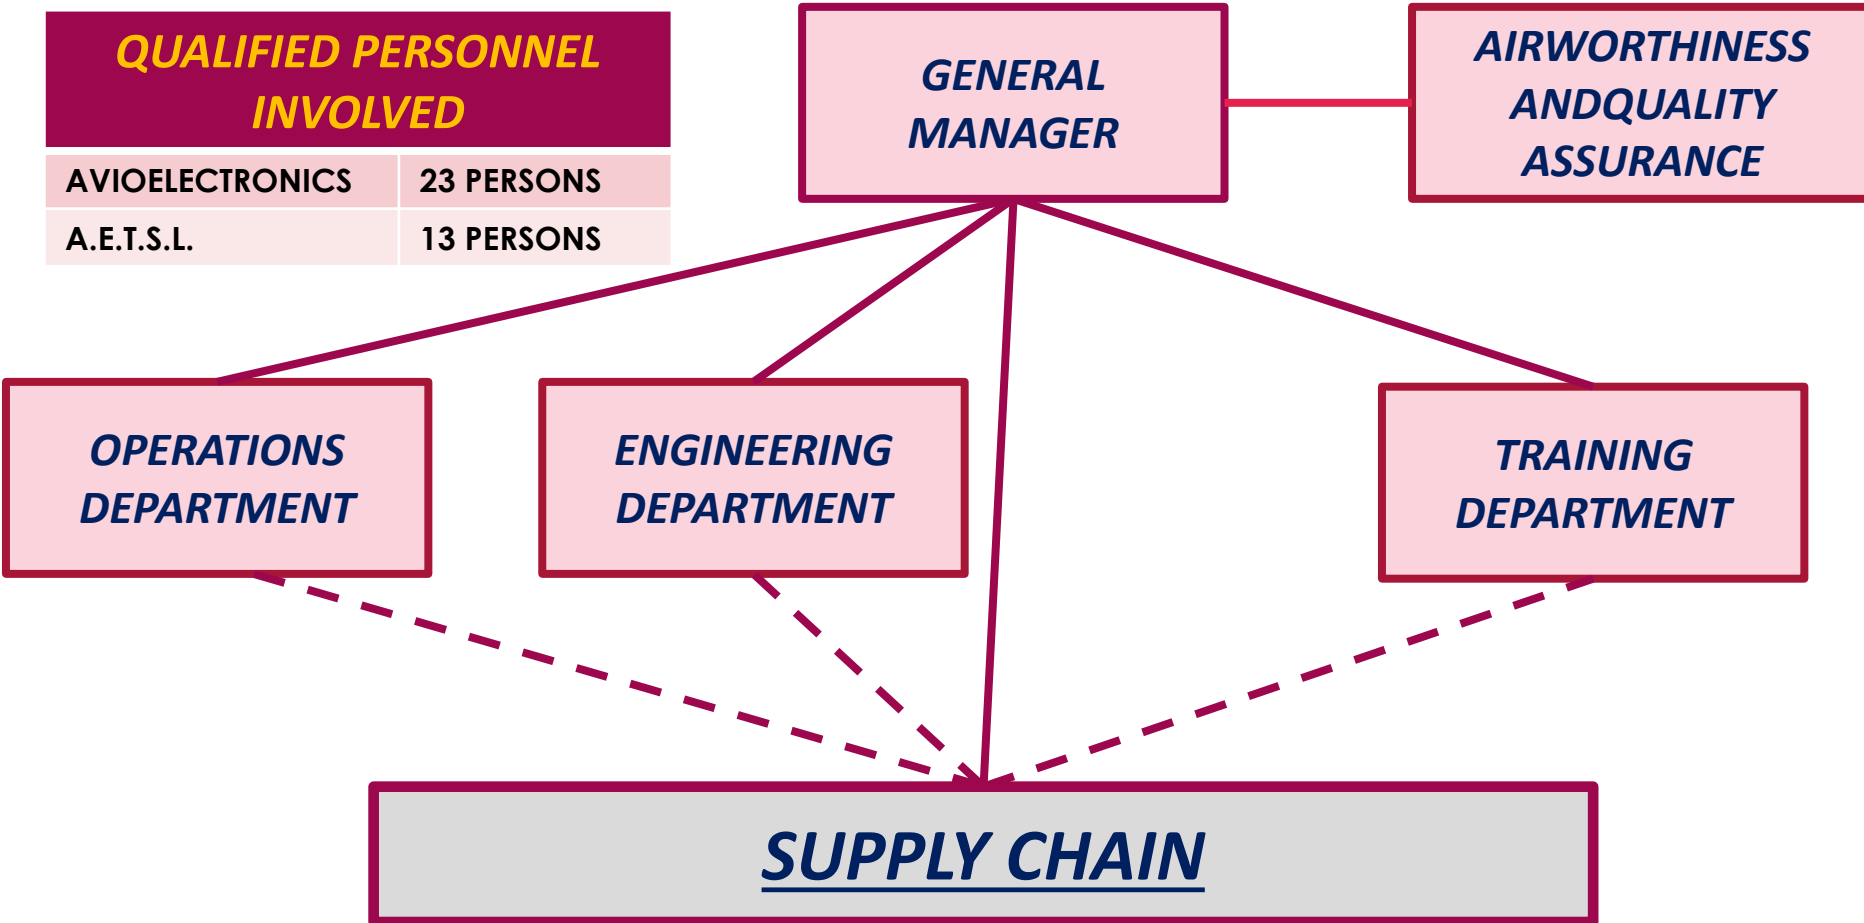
| QUALIFIED PERSONNEL INVOLVED | |
|---|---|
| AVIOELECTRONICS | 23 PERSONS |
| A.E.T.S.L. | 13 PERSONS |

GENERAL MANAGER

AIRWORTHINESS ANDQUALITY ASSURANCE

OPERATIONS DEPARTMENT

ENGINEERING DEPARTMENT

TRAINING DEPARTMENT

SUPPLY CHAIN